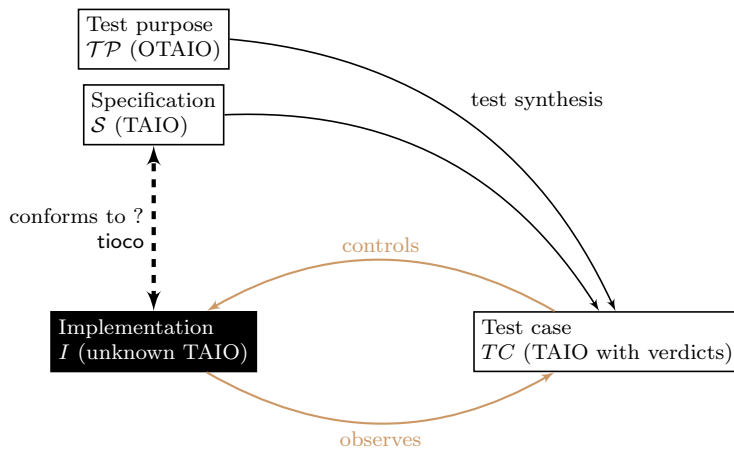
Test purpose
$\mathcal{TP}$ (OTAIO)

Specification
$\mathcal{S}$ (TAIO)

test synthesis

conforms to ?
tioco

controls

Implementation
$I$ (unknown TAIO)

Test case
$TC$ (TAIO with verdicts)

observes